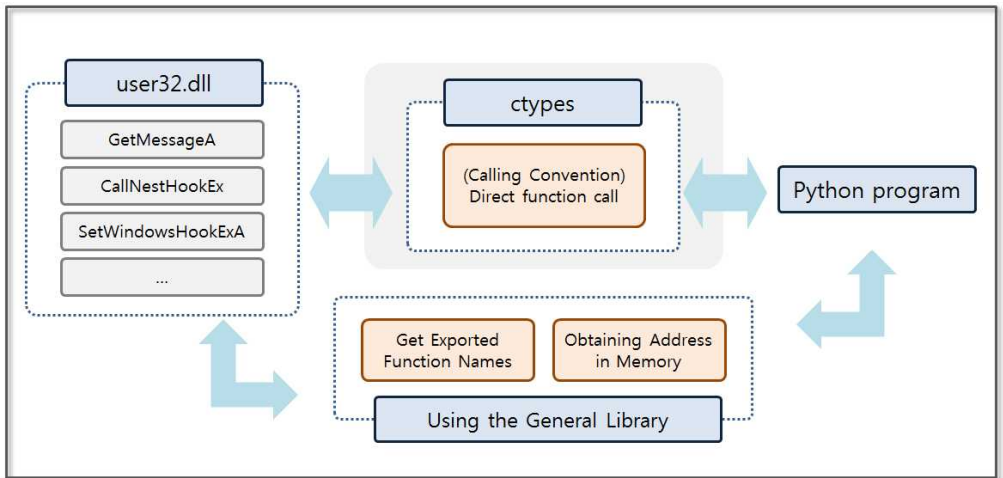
user32.dll

GetMessageA

CallNestHookEx

SetWindowsHookExA

...

ctypes

(Calling Convention) Direct function call

Python program

Get Exported Function Names

Obtaining Address in Memory

Using the General Library